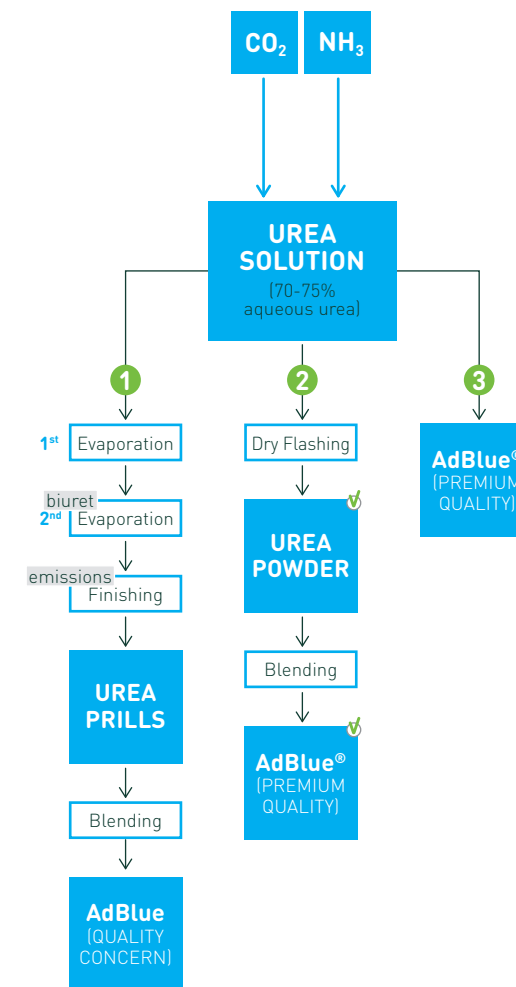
$CO_2$ $NH_3$

UREA SOLUTION
(70-75% aqueous urea)

1

1st Evaporation

biuret

2nd Evaporation

emissions

Finishing

UREA PRILLS

Blending

AdBlue
(QUALITY CONCERN)

2

Dry Flashing

UREA POWDER

Blending

AdBlue®
(PREMIUM QUALITY)

3

AdBlue®
(PREMIUM QUALITY)